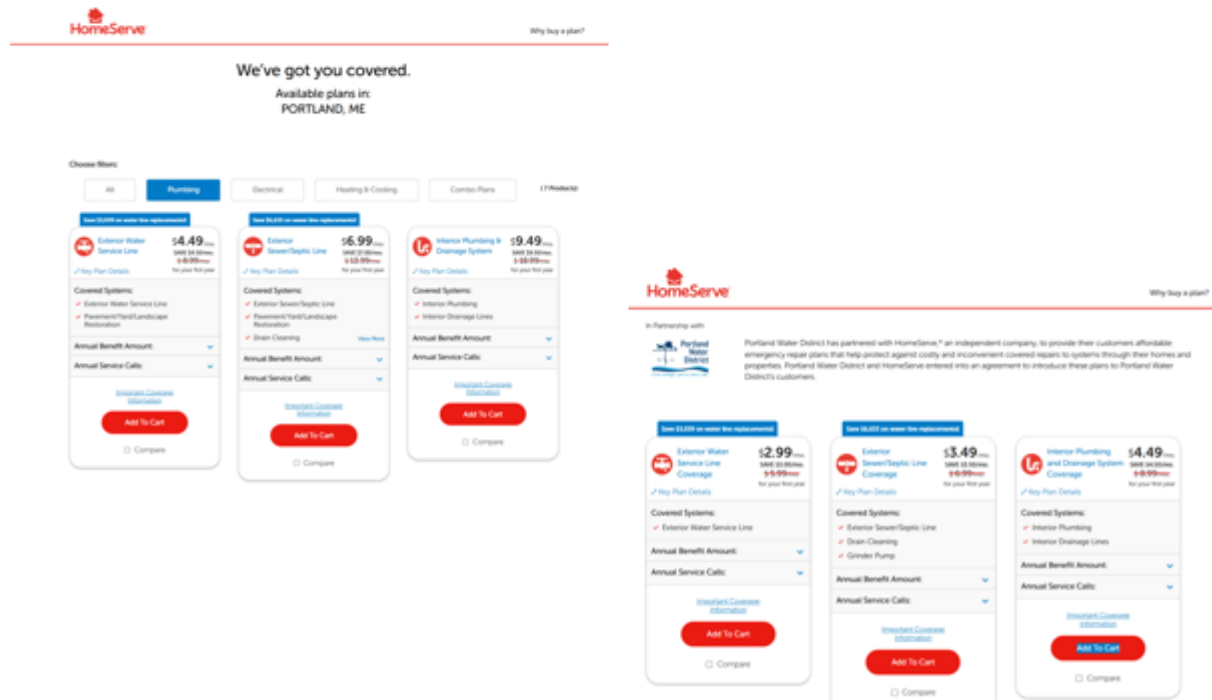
HomeServe

Why buy a plan?

We've got you covered.

Available plans in:
PORTLAND, ME

Choose filters:

All | Plumbing | Electrical | Heating & Cooling | Combo Plans

(7 Products)

Save $3,059 on water line replacement

Exterior Water Service Line

$4.49/mo
SAVE $4.50/mo
$8.99/mo
for your first year

Key Plan Details

Covered Systems:
Exterior Water Service Line
Pavement/Yard/Landscape Restoration

Annual Benefit Amount:

Annual Service Calls:

Important Coverage Information

Add To Cart

Compare

Save $6,615 on sewer line replacement

Exterior Sewer/Septic Line

$6.99/mo
SAVE $7.00/mo
$13.99/mo
for your first year

Key Plan Details

Covered Systems:
Exterior Sewer/Septic Line
Pavement/Yard/Landscape Restoration
Drain Cleaning
View More

Annual Benefit Amount:

Annual Service Calls:

Important Coverage Information

Add To Cart

Compare

Interior Plumbing & Drainage System

$9.49/mo
SAVE $9.50/mo
$18.99/mo
for your first year

Key Plan Details

Covered Systems:
Interior Plumbing
Interior Drainage Lines

Annual Benefit Amount:

Annual Service Calls:

Important Coverage Information

Add To Cart

Compare

HomeServe

Why buy a plan?

In Partnership with

Portland Water District

Portland Water District has partnered with HomeServe,* an independent company, to provide their customers affordable emergency repair plans that help protect against costly and inconvenient covered repairs to systems through their homes and properties. Portland Water District and HomeServe entered into an agreement to introduce these plans to Portland Water District's customers.

Save $3,059 on water line replacement

Exterior Water Service Line Coverage

$2.99/mo
SAVE $3.00/mo
$5.99/mo
for your first year

Key Plan Details

Covered Systems:
Exterior Water Service Line

Annual Benefit Amount:

Annual Service Calls:

Important Coverage Information

Add To Cart

Compare

Save $6,615 on sewer line replacement

Exterior Sewer/Septic Line Coverage

$3.49/mo
SAVE $3.50/mo
$6.99/mo
for your first year

Key Plan Details

Covered Systems:
Exterior Sewer/Septic Line
Drain Cleaning
Grinder Pump

Annual Benefit Amount:

Annual Service Calls:

Important Coverage Information

Add To Cart

Compare

Interior Plumbing and Drainage System Coverage

$4.49/mo
SAVE $4.50/mo
$8.99/mo
for your first year

Key Plan Details

Covered Systems:
Interior Plumbing
Interior Drainage Lines

Annual Benefit Amount:

Annual Service Calls:

Important Coverage Information

Add To Cart

Compare